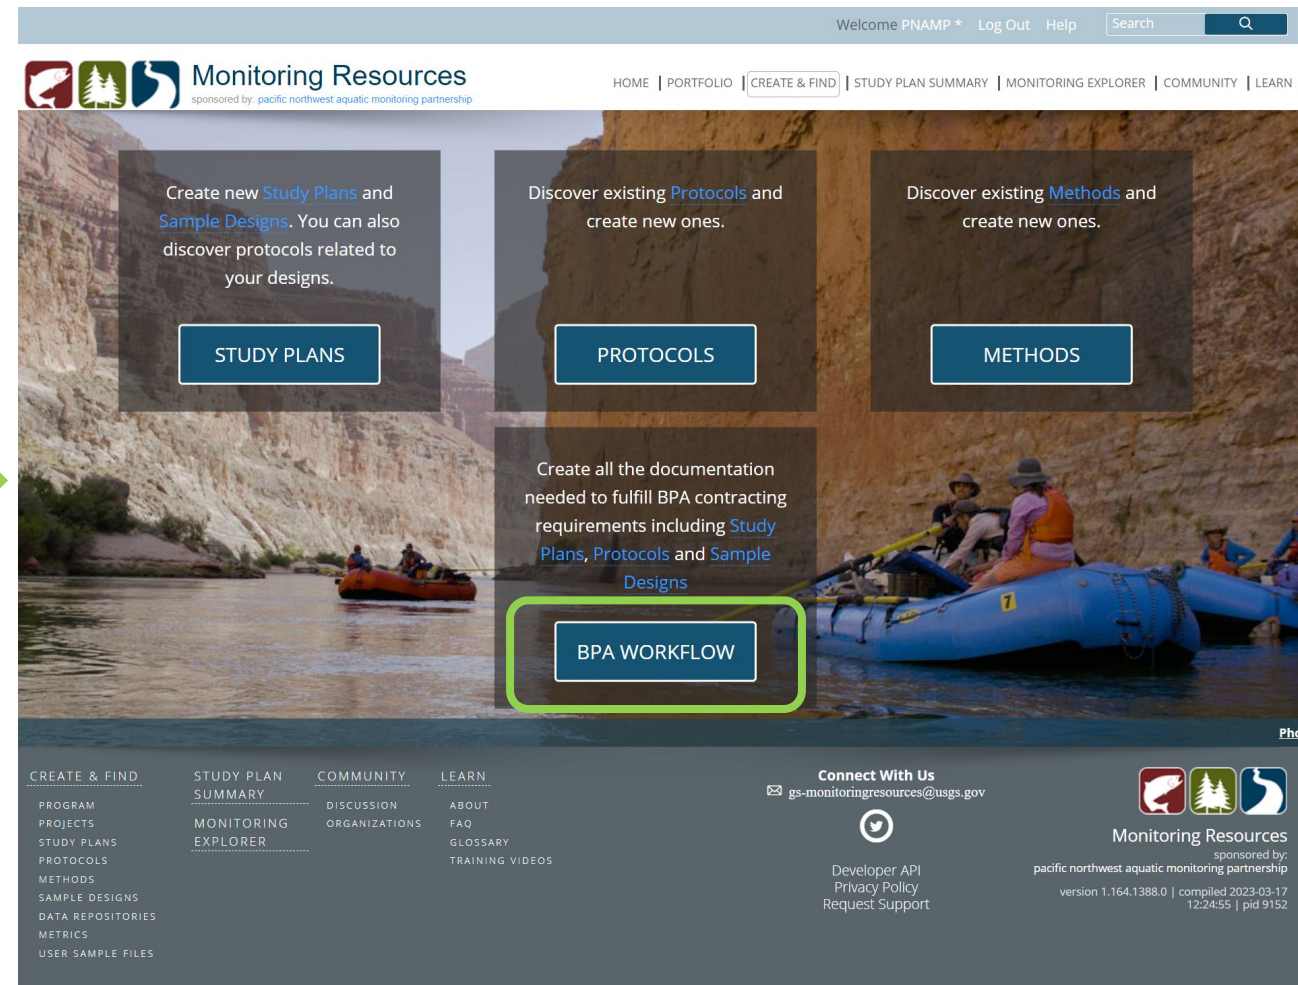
Welcome PNAMP * Log Out Help Search

Monitoring Resources
sponsored by: pacific northwest aquatic monitoring partnership

HOME | PORTFOLIO | CREATE & FIND | STUDY PLAN SUMMARY | MONITORING EXPLORER | COMMUNITY | LEARN

Create new Study Plans and Sample Designs. You can also discover protocols related to your designs.

STUDY PLANS

Discover existing Protocols and create new ones.

PROTOCOLS

Discover existing Methods and create new ones.

METHODS

Create all the documentation needed to fulfill BPA contracting requirements including Study Plans, Protocols and Sample Designs

BPA WORKFLOW

Pho

CREATE & FIND
PROGRAM
PROJECTS
STUDY PLANS
PROTOCOLS
METHODS
SAMPLE DESIGNS
DATA REPOSITORIES
METRICS
USER SAMPLE FILES

STUDY PLAN SUMMARY

MONITORING EXPLORER

COMMUNITY
DISCUSSION
ORGANIZATIONS

LEARN
ABOUT
FAQ
GLOSSARY
TRAINING VIDEOS

Connect With Us
gs-monitoringresources@usgs.gov

Developer API
Privacy Policy
Request Support

Monitoring Resources
sponsored by:
pacific northwest aquatic monitoring partnership

version 1.164.1388.0 | compiled 2023-03-17 12:24:55 | pid 9152